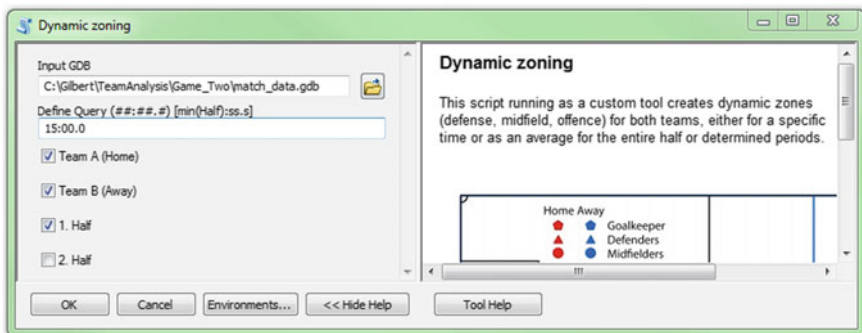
Dynamic zoning

Input GDB
C:\Gilbert\TeamAnalysis\Game_Two\match_data.gdb

Define Query (##:##.#) [min(Half):ss.s]
15:00.0

Team A (Home)

Team B (Away)

1. Half

2. Half

Dynamic zoning

This script running as a custom tool creates dynamic zones (defense, midfield, offence) for both teams, either for a specific time or as an average for the entire half or determined periods.

Home Away
Goalkeeper
Defenders
Midfielders

OK Cancel Environments... << Hide Help Tool Help